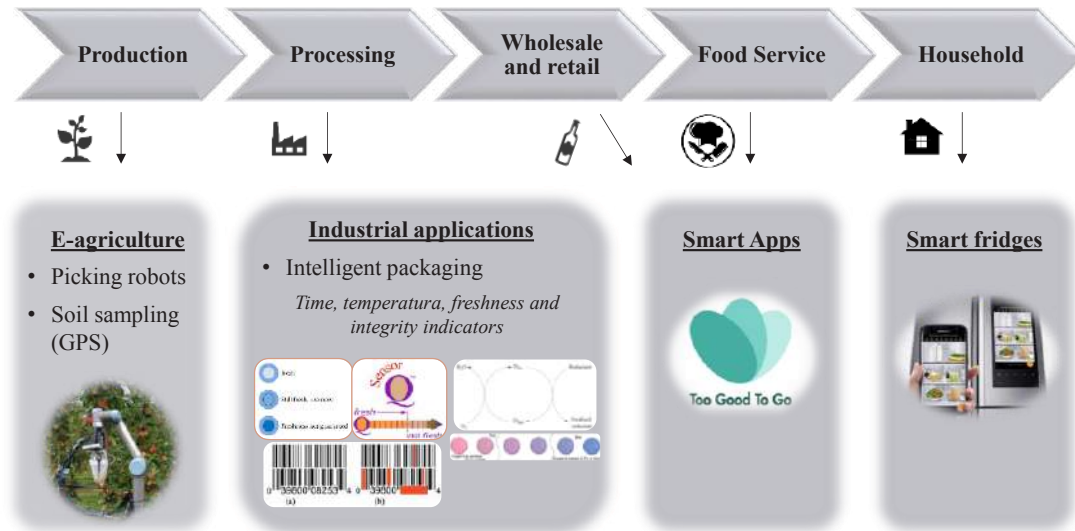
Production

Processing

Wholesale and retail

Food Service

Household

E-agriculture

• Picking robots

• Soil sampling (GPS)

Industrial applications

• Intelligent packaging

*Time, temperatura, freshness and integrity indicators*

Fresh

Still fresh, consume

Freshness not guaranteed

Sensor Q

fresh

not fresh

0 39800 08253 4

(a)

0 39800 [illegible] 4

(b)

Smart Apps

Too Good To Go

Smart fridges